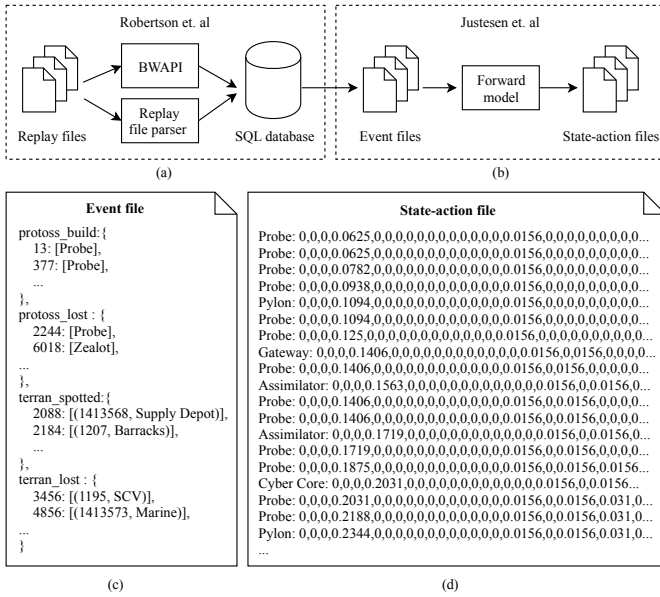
Robertson et. al

Replay files

BWAPI

Replay file parser

SQL database

(a)

Justesen et. al

Event files

Forward model

State-action files

(b)

Event file

protoss_build:{
13: [Probe],
377: [Probe],
...
},
protoss_lost : {
2244: [Probe],
6018: [Zealot],
...
},
terran_spotted:{
2088: [(1413568, Supply Depot)],
2184: [(1207, Barracks)],
...
},
terran_lost : {
3456: [(1195, SCV)],
4856: [(1413573, Marine)],
...
}

(c)

State-action file

Probe: 0,0,0,0.0625,0,0,0,0,0,0,0,0,0,0,0,0.0156,0,0,0,0,0,0,0,0,0...
Probe: 0,0,0,0.0625,0,0,0,0,0,0,0,0,0,0,0,0.0156,0,0,0,0,0,0,0,0,0...
Probe: 0,0,0,0.0782,0,0,0,0,0,0,0,0,0,0,0,0.0156,0,0,0,0,0,0,0,0,0...
Probe: 0,0,0,0.0938,0,0,0,0,0,0,0,0,0,0,0,0.0156,0,0,0,0,0,0,0,0,0...
Pylon: 0,0,0,0.1094,0,0,0,0,0,0,0,0,0,0,0,0.0156,0,0,0,0,0,0,0,0,0...
Probe: 0,0,0,0.1094,0,0,0,0,0,0,0,0,0,0,0,0.0156,0,0,0,0,0,0,0,0,0...
Probe: 0,0,0,0.125,0,0,0,0,0,0,0,0,0,0,0,0.0156,0,0,0,0,0,0,0,0,0...
Gateway: 0,0,0,0.1406,0,0,0,0,0,0,0,0,0,0,0,0.0156,0,0156,0,0,0,0...
Probe: 0,0,0,0.1406,0,0,0,0,0,0,0,0,0,0,0,0.0156,0,0156,0,0,0,0,0...
Assimilator: 0,0,0,0.1563,0,0,0,0,0,0,0,0,0,0,0.0156,0,0.0156,0...
Probe: 0,0,0,0.1406,0,0,0,0,0,0,0,0,0,0,0,0.0156,0,0156,0,0,0,0,0...
Probe: 0,0,0,0.1406,0,0,0,0,0,0,0,0,0,0,0,0.0156,0,0156,0,0,0,0,0...
Assimilator: 0,0,0,0.1719,0,0,0,0,0,0,0,0,0,0,0.0156,0,0.0156,0...
Probe: 0,0,0,0.1719,0,0,0,0,0,0,0,0,0,0,0,0.0156,0,0156,0,0,0,0,0...
Probe: 0,0,0,0.1875,0,0,0,0,0,0,0,0,0,0,0,0.0156,0,0.0156,0.0156...
Cyber Core: 0,0,0,0.2031,0,0,0,0,0,0,0,0,0,0,0,0.0156,0,0.0156...
Probe: 0,0,0,0.2031,0,0,0,0,0,0,0,0,0,0,0,0.0156,0,0.0156,0.031,0...
Probe: 0,0,0,0.2188,0,0,0,0,0,0,0,0,0,0,0,0.0156,0,0.0156,0.031,0...
Pylon: 0,0,0,0.2344,0,0,0,0,0,0,0,0,0,0,0,0.0156,0,0.0156,0.031,0...
...

(d)